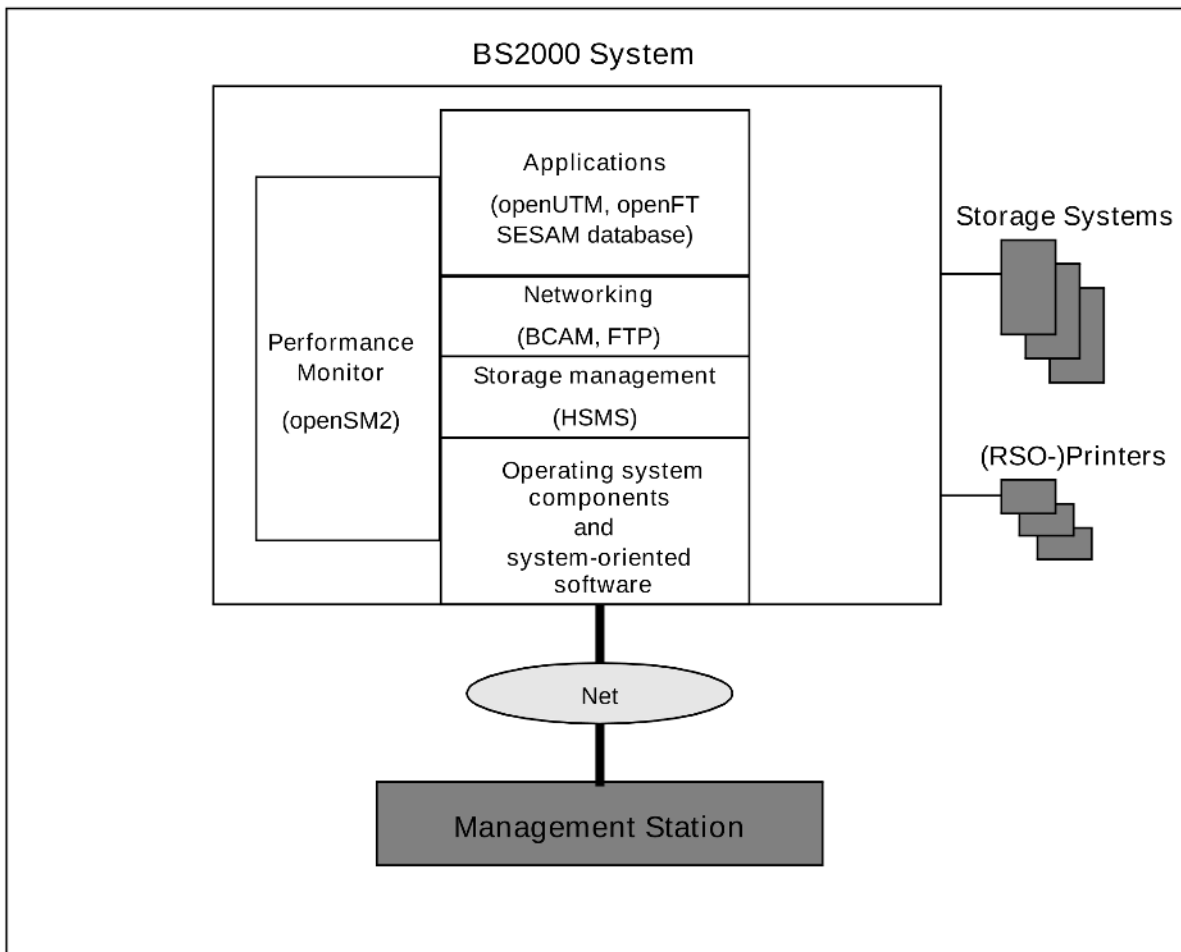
BS2000 System

Performance Monitor

(openSM2)

Applications

(openUTM, openFT SESAM database)

Networking

(BCAM, FTP)

Storage management

(HSMS)

Operating system components and system-oriented software

Storage Systems

(RSO-)Printers

Net

Management Station